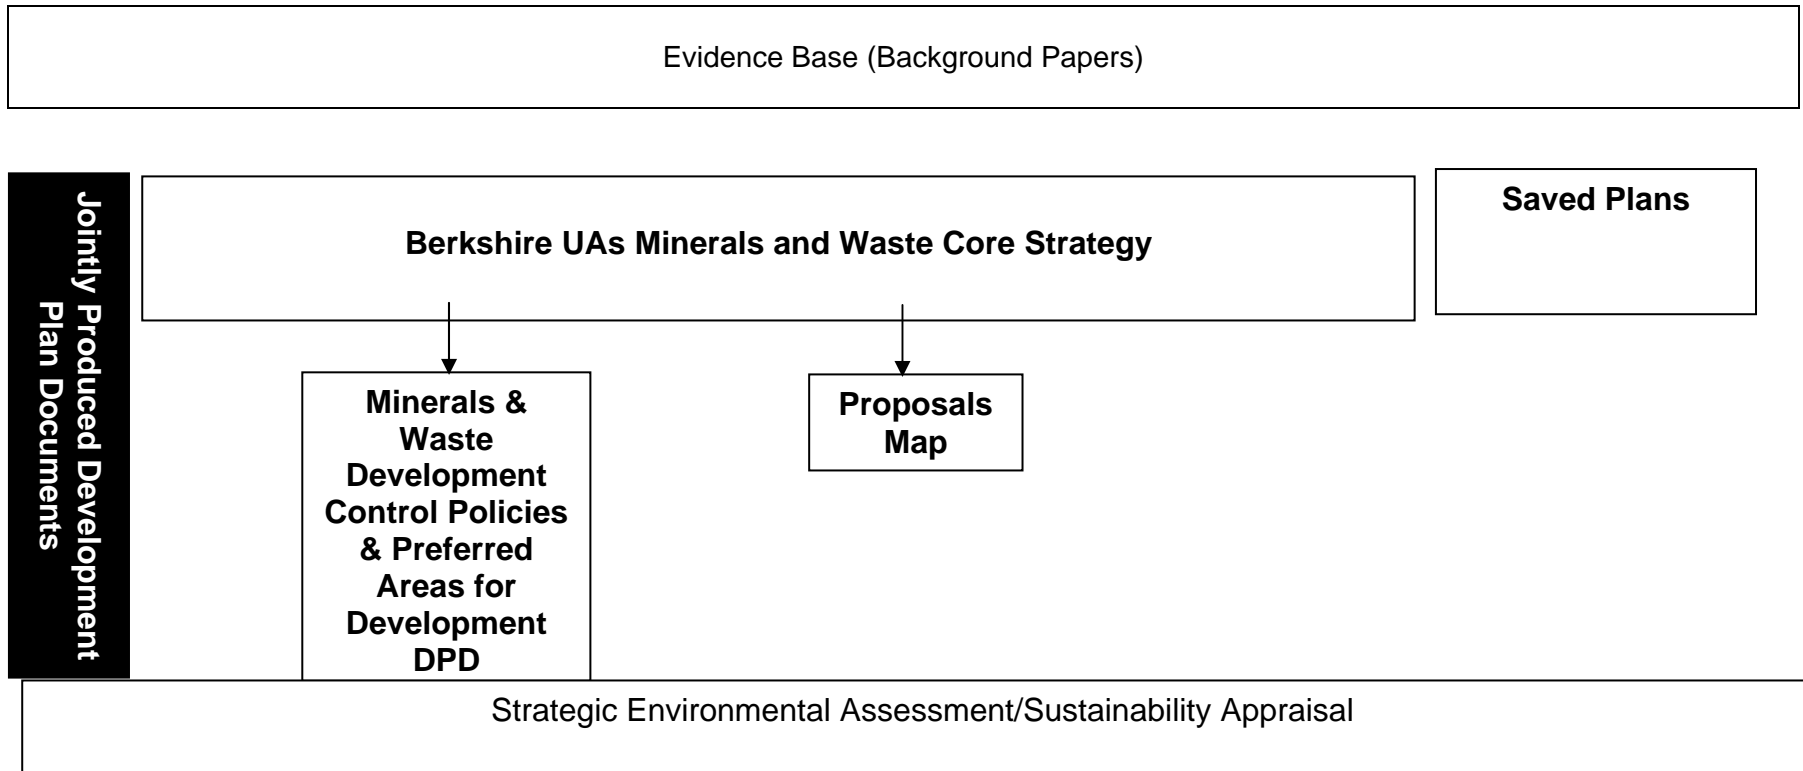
Evidence Base (Background Papers)

Jointly Produced Development Plan Documents

Berkshire UAs Minerals and Waste Core Strategy

Saved Plans

Minerals & Waste Development Control Policies & Preferred Areas for Development DPD

Proposals Map

Strategic Environmental Assessment/Sustainability Appraisal